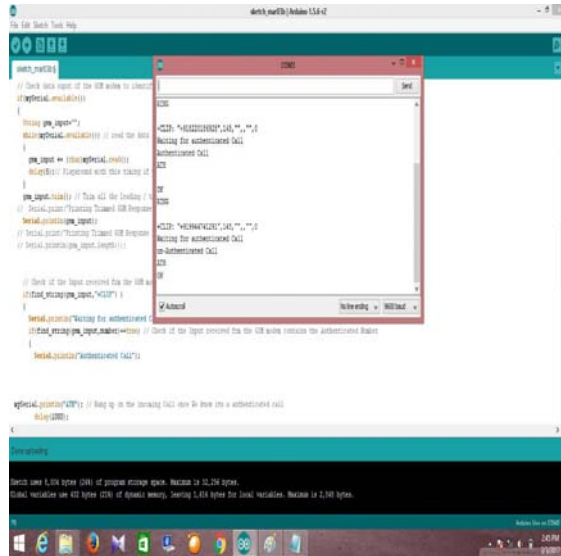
sketch_mar03b | Arduino 1.5.6-r2

File Edit Sketch Tools Help

sketch_mar03b

// Check data input of the GSM modem to identify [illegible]
if(mySerial.available())
{
String gsm_input="";
while(mySerial.available()) // read the data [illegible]
{
gsm_input += (char)mySerial.read();
delay(5);// Playaround with this timing if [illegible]
}
gsm_input.trim(); // Trim all the leading / t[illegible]
// Serial.print("Printing Trimmed GSM Response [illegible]
Serial.println(gsm_input);
// Serial.print("Printing Trimmed GSM Response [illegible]
// Serial.println(gsm_input.length());

// Check if the Input received fro the GSM mo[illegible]
if(find_string(gsm_input,"+CLIP") )
{
Serial.println("Waiting for authenticated C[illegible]
if(find_string(gsm_input,number)==true) // Check if the Input received fro the GSM modem contains the Authenticated Number
{
Serial.println("Authenticated Call");

mySerial.println("ATH"); // Hang up on the incoming Call once We Know its a authenticated call
delay(1000);

Done uploading.

Sketch uses 8,004 bytes (24%) of program storage space. Maximum is 32,256 bytes.
Global variables use 432 bytes (21%) of dynamic memory, leaving 1,616 bytes for local variables. Maximum is 2,048 bytes.

COM3

Send

RING

+CLIP: "+918220189820",145,"",,"",0
Waiting for authenticated Call
Authenticated Call
ATH

OK
RING

+CLIP: "+919944741281",145,"",,"",0
Waiting for authenticated Call
un-Authenticated Call
ATH
OK

Autoscroll

No line ending

9600 baud

Arduino Uno on COM3

2:45 PM